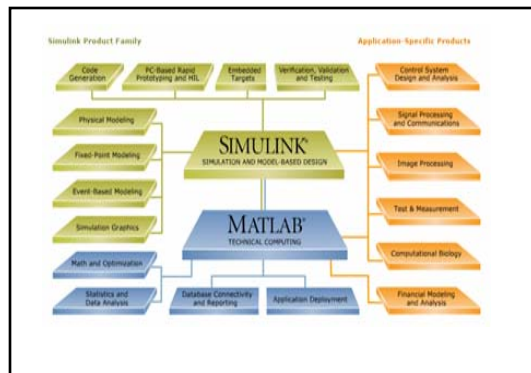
Simulink Product Family

Application-Specific Products

Code Generation

PC-Based Rapid Prototyping and HIL

Embedded Targets

Verification, Validation and Testing

Control System Design and Analysis

Physical Modeling

Signal Processing and Communications

SIMULINK®
SIMULATION AND MODEL-BASED DESIGN

Fixed-Point Modeling

Image Processing

Event-Based Modeling

Test & Measurement

Simulation Graphics

MATLAB®
TECHNICAL COMPUTING

Computational Biology

Math and Optimization

Statistics and Data Analysis

Database Connectivity and Reporting

Application Deployment

Financial Modeling and Analysis